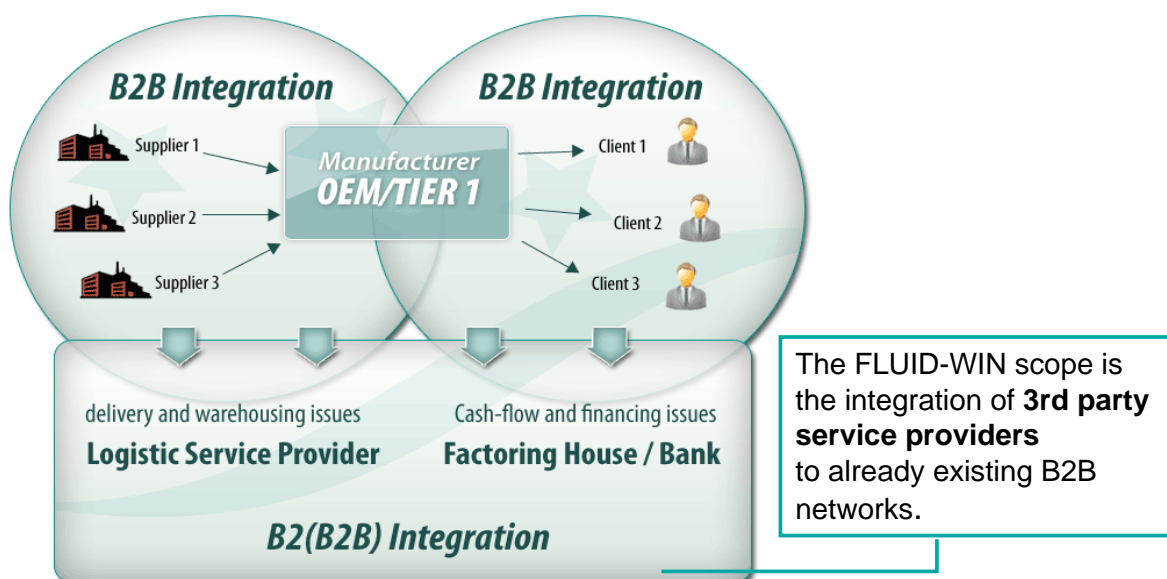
B2B Integration

Supplier 1

Supplier 2

Supplier 3

Manufacturer
OEM/TIER 1

B2B Integration

Client 1

Client 2

Client 3

delivery and warehousing issues
Logistic Service Provider

Cash-flow and financing issues
Factoring House / Bank

B2(B2B) Integration

The FLUID-WIN scope is the integration of **3rd party service providers** to already existing B2B networks.